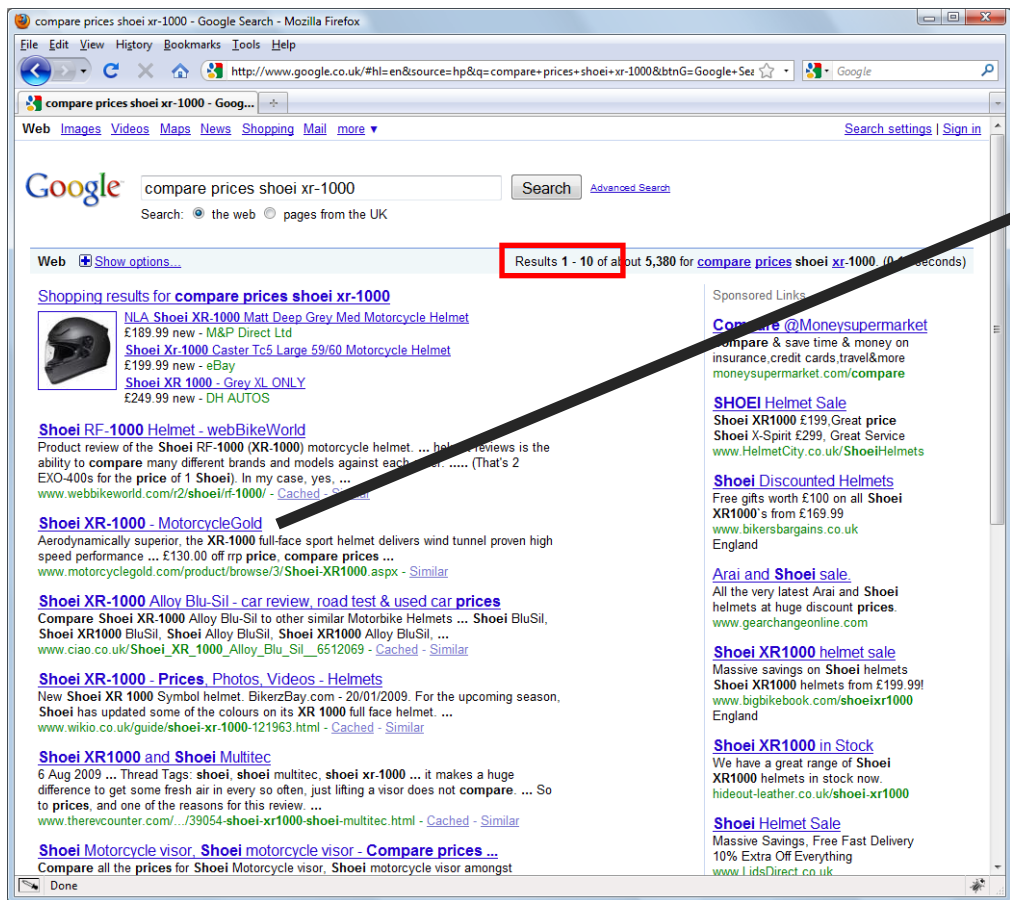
compare prices shoei xr-1000 - Google Search - Mozilla Firefox

File Edit View History Bookmarks Tools Help

http://www.google.co.uk/#hl=en&source=hp&q=compare+prices+shoei+xr-1000&btnG=Google+Sea

Google

compare prices shoei xr-1000 - Goog...

Web Images Videos Maps News Shopping Mail more ▾

Search settings | Sign in

Google

compare prices shoei xr-1000

Search

Advanced Search

Search: the web pages from the UK

Web Show options...

Results 1 - 10 of about 5,380 for compare prices shoei xr-1000. (0.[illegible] seconds)

Shopping results for compare prices shoei xr-1000

NLA Shoei XR-1000 Matt Deep Grey Med Motorcycle Helmet
£189.99 new - M&P Direct Ltd

Shoei Xr-1000 Caster Tc5 Large 59/60 Motorcycle Helmet
£199.99 new - eBay

Shoei XR 1000 - Grey XL ONLY
£249.99 new - DH AUTOS

Shoei RF-1000 Helmet - webBikeWorld
Product review of the Shoei RF-1000 (XR-1000) motorcycle helmet. ... hel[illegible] reviews is the ability to compare many different brands and models against each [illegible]er. ..... (That's 2 EXO-400s for the price of 1 Shoei). In my case, yes, ...
www.webbikeworld.com/r2/shoei/rf-1000/ - Cached - Si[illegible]

Shoei XR-1000 - MotorcycleGold
Aerodynamically superior, the XR-1000 full-face sport helmet delivers wind tunnel proven high speed performance ... £130.00 off rrp price, compare prices ...
www.motorcyclegold.com/product/browse/3/Shoei-XR1000.aspx - Similar

Shoei XR-1000 Alloy Blu-Sil - car review, road test & used car prices
Compare Shoei XR-1000 Alloy Blu-Sil to other similar Motorbike Helmets ... Shoei BluSil, Shoei XR1000 BluSil, Shoei Alloy BluSil, Shoei XR1000 Alloy BluSil, ...
www.ciao.co.uk/Shoei_XR_1000_Alloy_Blu_Sil__6512069 - Cached - Similar

Shoei XR-1000 - Prices, Photos, Videos - Helmets
New Shoei XR 1000 Symbol helmet. BikerzBay.com - 20/01/2009. For the upcoming season, Shoei has updated some of the colours on its XR 1000 full face helmet. ...
www.wikio.co.uk/guide/shoei-xr-1000-121963.html - Cached - Similar

Shoei XR1000 and Shoei Multitec
6 Aug 2009 ... Thread Tags: shoei, shoei multitec, shoei xr-1000 ... it makes a huge difference to get some fresh air in every so often, just lifting a visor does not compare. ... So to prices, and one of the reasons for this review. ...
www.therevcounter.com/.../39054-shoei-xr1000-shoei-multitec.html - Cached - Similar

Shoei Motorcycle visor, Shoei motorcycle visor - Compare prices ...
Compare all the prices for Shoei Motorcycle visor, Shoei motorcycle visor amongst

Sponsored Links

Compare @Moneysupermarket
Compare & save time & money on insurance,credit cards,travel&more
moneysupermarket.com/compare

SHOEI Helmet Sale
Shoei XR1000 £199,Great price
Shoei X-Spirit £299, Great Service
www.HelmetCity.co.uk/ShoeiHelmets

Shoei Discounted Helmets
Free gifts worth £100 on all Shoei XR1000`s from £169.99
www.bikersbargains.co.uk
England

Arai and Shoei sale.
All the very latest Arai and Shoei helmets at huge discount prices.
www.gearchangeonline.com

Shoei XR1000 helmet sale
Massive savings on Shoei helmets
Shoei XR1000 helmets from £199.99!
www.bigbikebook.com/shoeixr1000
England

Shoei XR1000 in Stock
We have a great range of Shoei XR1000 helmets in stock now.
hideout-leather.co.uk/shoei-xr1000

Shoei Helmet Sale
Massive Savings, Free Fast Delivery
10% Extra Off Everything
www.LidsDirect.co.uk

Done